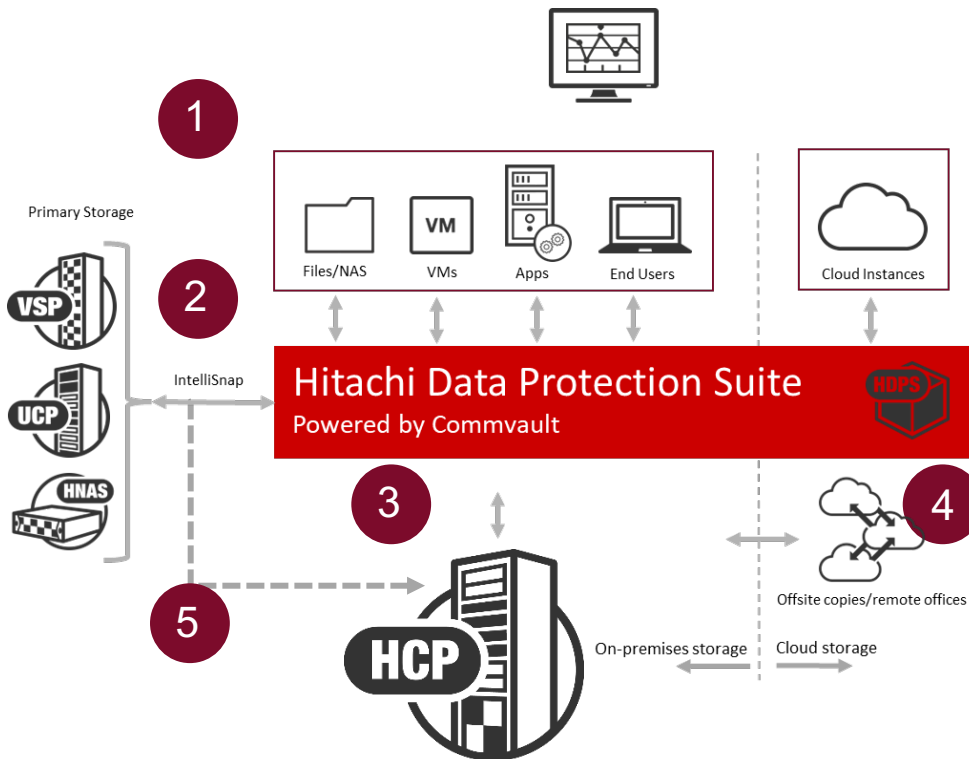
1

Primary Storage

VSP

UCP

HNAS

2

Files/NAS

VM

VMs

Apps

End Users

Cloud Instances

IntelliSnap

Hitachi Data Protection Suite

Powered by Commvault

HDPS

3

4

Offsite copies/remote offices

5

HCP

On-premises storage

Cloud storage